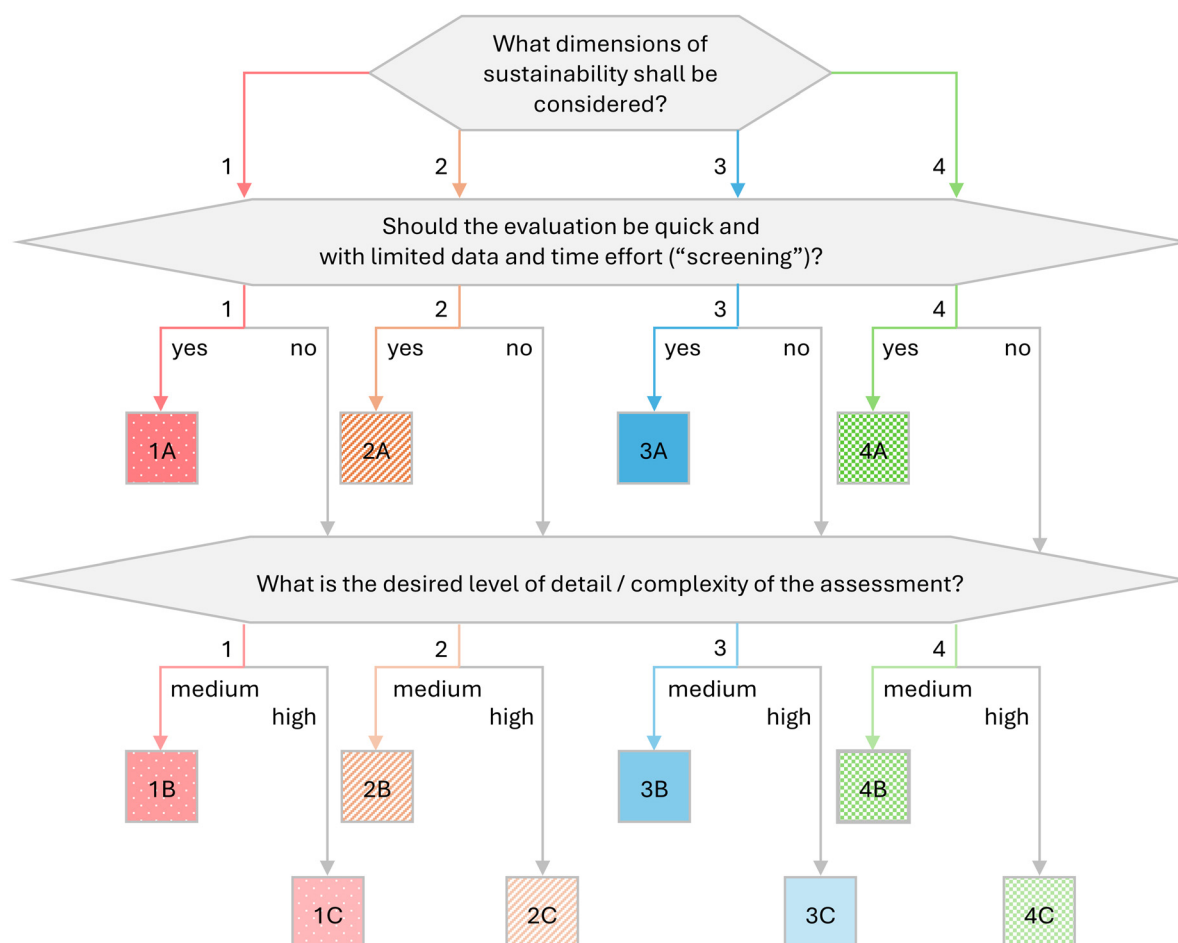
What dimensions of sustainability shall be considered?

1
2
3
4

Should the evaluation be quick and with limited data and time effort ("screening")?

1
yes
no
2
yes
no
3
yes
no
4
yes
no

1A
2A
3A
4A

What is the desired level of detail / complexity of the assessment?

1
medium
high
2
medium
high
3
medium
high
4
medium
high

1B
2B
3B
4B

1C
2C
3C
4C